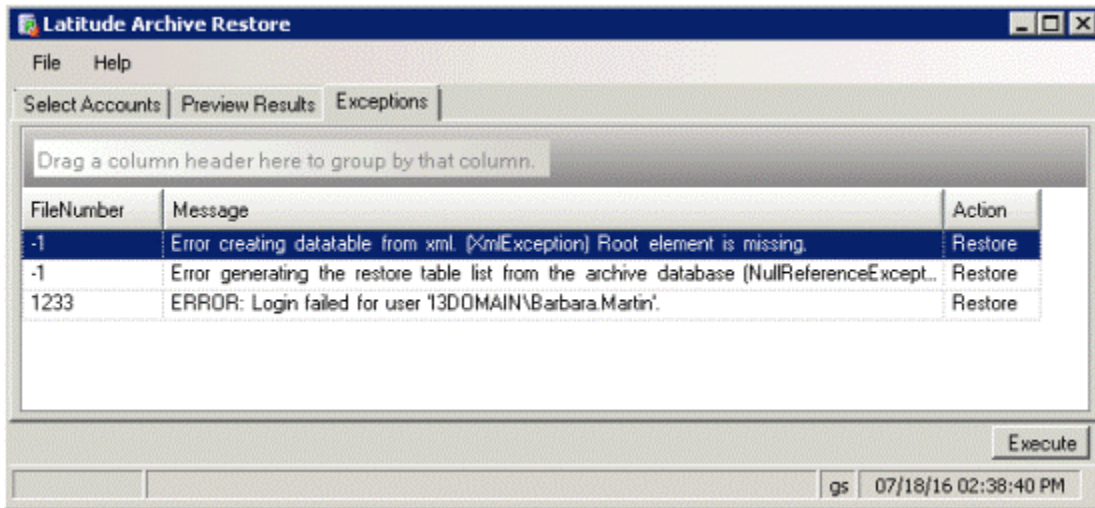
Latitude Archive Restore

File Help

Select Accounts | Preview Results | Exceptions

Drag a column header here to group by that column.

| FileNumber | Message | Action |
|---|---|---|
| -1 | Error creating datatable from xml. (XmlException) Root element is missing. | Restore |
| -1 | Error generating the restore table list from the archive database (NullReferenceExcept... | Restore |
| 1233 | ERROR: Login failed for user 'I3DOMAIN\Barbara.Martin'. | Restore |

Execute

gs 07/18/16 02:38:40 PM